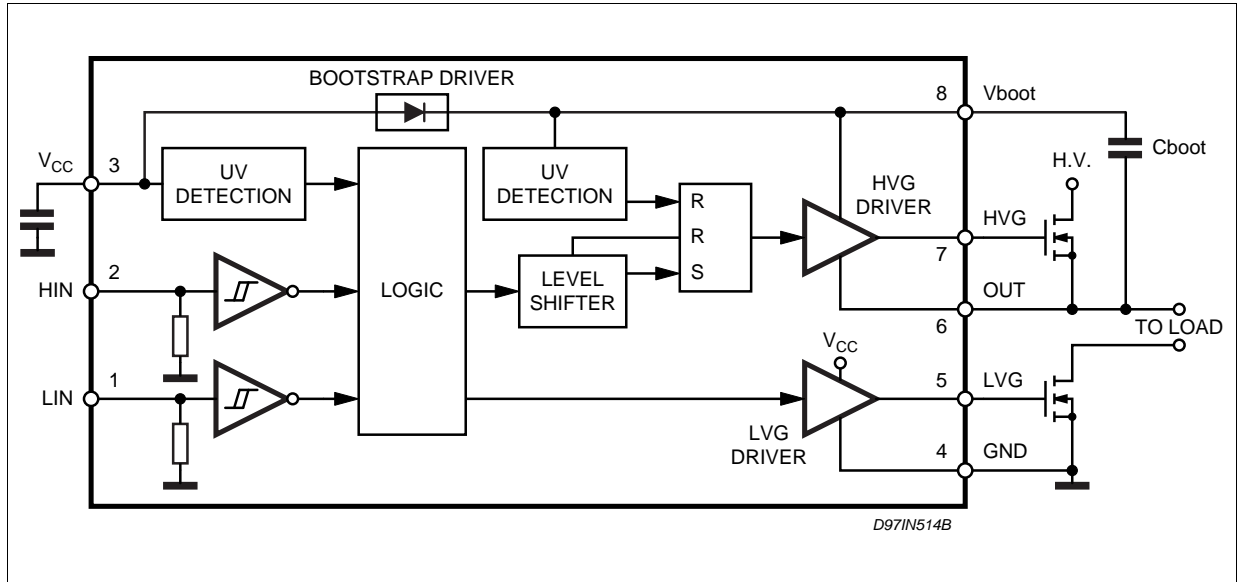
BOOTSTRAP DRIVER

8 Vboot

Cboot

$V_{CC}$ 3

UV DETECTION

UV DETECTION

R
R
S

HVG DRIVER

H.V.

HVG

7

2

HIN

LOGIC

LEVEL SHIFTER

OUT

6

TO LOAD

$V_{CC}$

1

LIN

5 LVG

LVG DRIVER

4 GND

D97IN514B